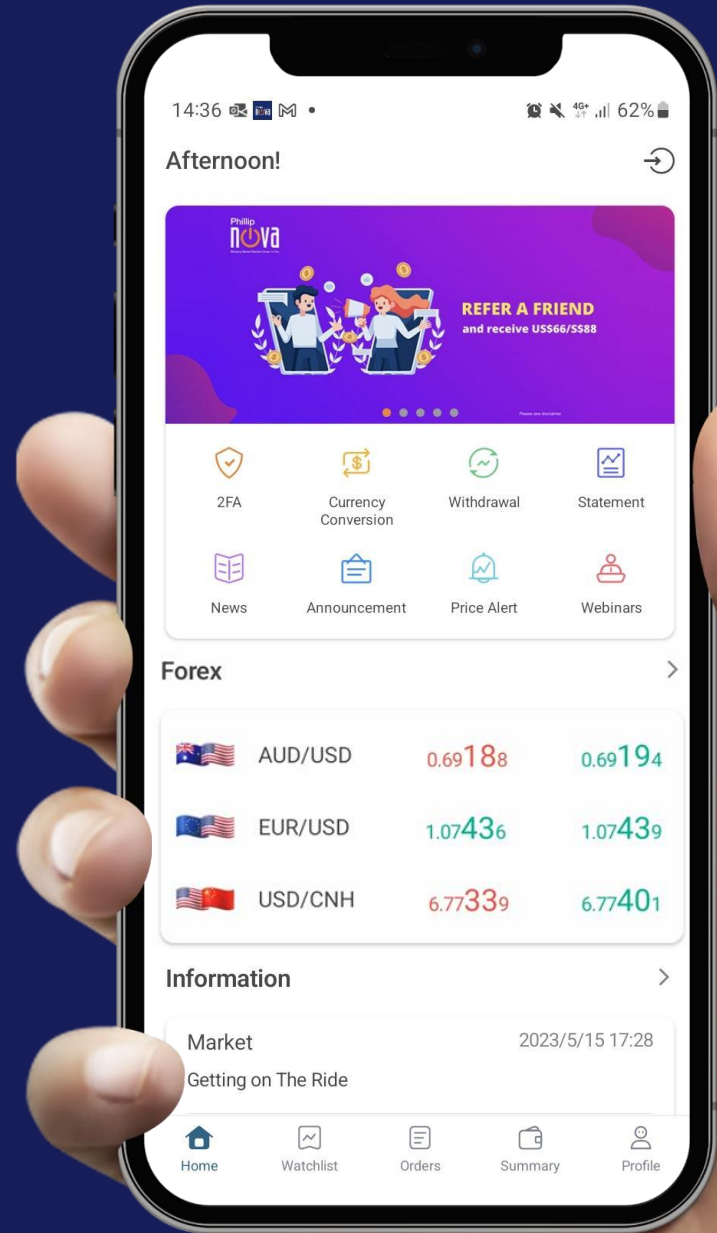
14:36 62%

Afternoon!

Phillip nova

REFER A FRIEND
and receive US$66/S$88

2FA
Currency Conversion
Withdrawal
Statement
News
Announcement
Price Alert
Webinars

Forex

| | | |
|---|---|---|
| AUD/USD | 0.69188 | 0.69194 |
| EUR/USD | 1.07436 | 1.07439 |
| USD/CNH | 6.77339 | 6.77401 |

Information

Market 2023/5/15 17:28
Getting on The Ride

Home
Watchlist
Orders
Summary
Profile